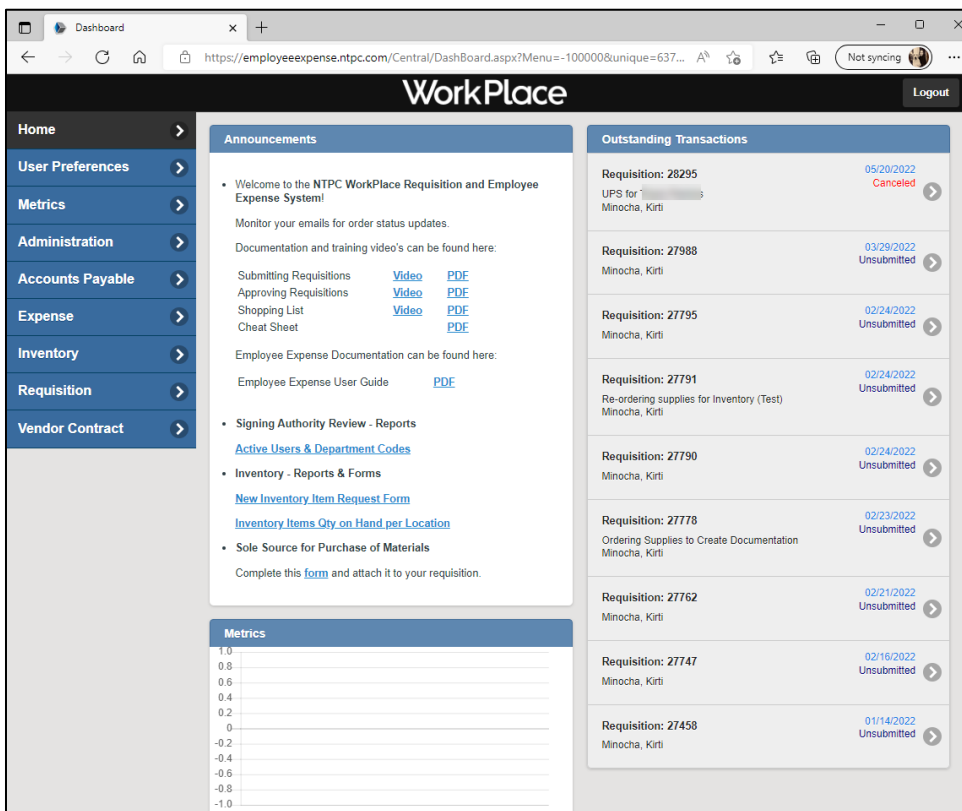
Dashboard

https://employeeexpense.ntpc.com/Central/DashBoard.aspx?Menu=-100000&unique=637...

Not syncing

WorkPlace

Logout

Home
User Preferences
Metrics
Administration
Accounts Payable
Expense
Inventory
Requisition
Vendor Contract

Announcements

• Welcome to the NTPC WorkPlace Requisition and Employee Expense System!

Monitor your emails for order status updates.

Documentation and training video's can be found here:

| Submitting Requisitions | Video | PDF |
|---|---|---|
| Approving Requisitions | Video | PDF |
| Shopping List | Video | PDF |
| Cheat Sheet | | PDF |

Employee Expense Documentation can be found here:

Employee Expense User Guide PDF

• Signing Authority Review - Reports

Active Users & Department Codes

• Inventory - Reports & Forms

New Inventory Item Request Form

Inventory Items Qty on Hand per Location

• Sole Source for Purchase of Materials

Complete this form and attach it to your requisition.

Metrics

1.0
0.8
0.6
0.4
0.2
0
-0.2
-0.4
-0.6
-0.8
-1.0

Outstanding Transactions

Requisition: 28295
05/20/2022
Canceled
UPS for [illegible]
Minocha, Kirti

Requisition: 27988
03/29/2022
Unsubmitted
Minocha, Kirti

Requisition: 27795
02/24/2022
Unsubmitted
Minocha, Kirti

Requisition: 27791
02/24/2022
Unsubmitted
Re-ordering supplies for Inventory (Test)
Minocha, Kirti

Requisition: 27790
02/24/2022
Unsubmitted
Minocha, Kirti

Requisition: 27778
02/23/2022
Unsubmitted
Ordering Supplies to Create Documentation
Minocha, Kirti

Requisition: 27762
02/21/2022
Unsubmitted
Minocha, Kirti

Requisition: 27747
02/16/2022
Unsubmitted
Minocha, Kirti

Requisition: 27458
01/14/2022
Unsubmitted
Minocha, Kirti